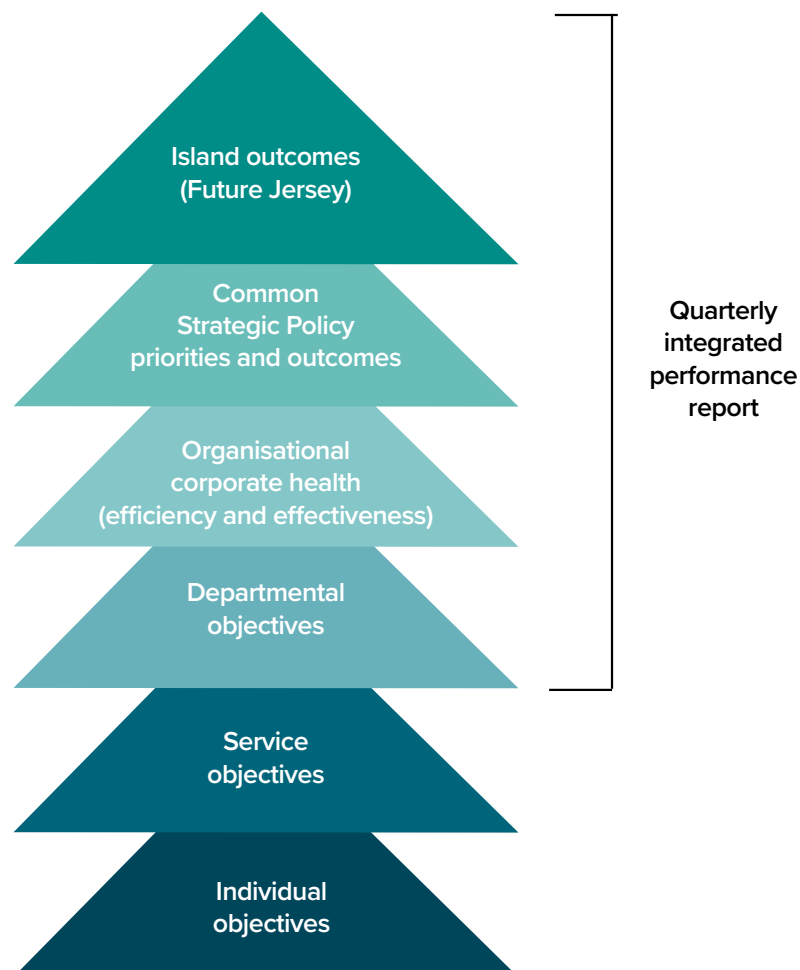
Island outcomes (Future Jersey)

Common Strategic Policy priorities and outcomes

Organisational corporate health (efficiency and effectiveness)

Departmental objectives

Service objectives

Individual objectives

Quarterly integrated performance report